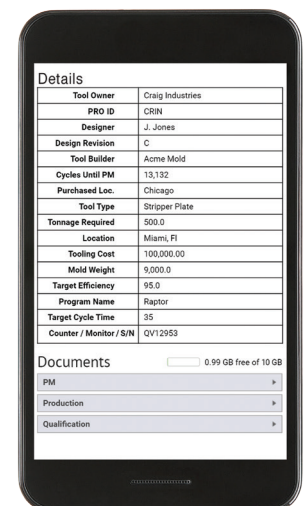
Details

| | |
|---|---|
| Tool Owner | Craig Industries |
| PRO ID | CRIN |
| Designer | J. Jones |
| Design Revision | C |
| Tool Builder | Acme Mold |
| Cycles Until PM | 13,132 |
| Purchased Loc. | Chicago |
| Tool Type | Stripper Plate |
| Tonnage Required | 500.0 |
| Location | Miami, Fl |
| Tooling Cost | 100,000.00 |
| Mold Weight | 9,000.0 |
| Target Efficiency | 95.0 |
| Program Name | Raptor |
| Target Cycle Time | 35 |
| Counter / Monitor / S/N | QV12953 |

Documents

0.99 GB free of 10 GB

PM

Production

Qualification